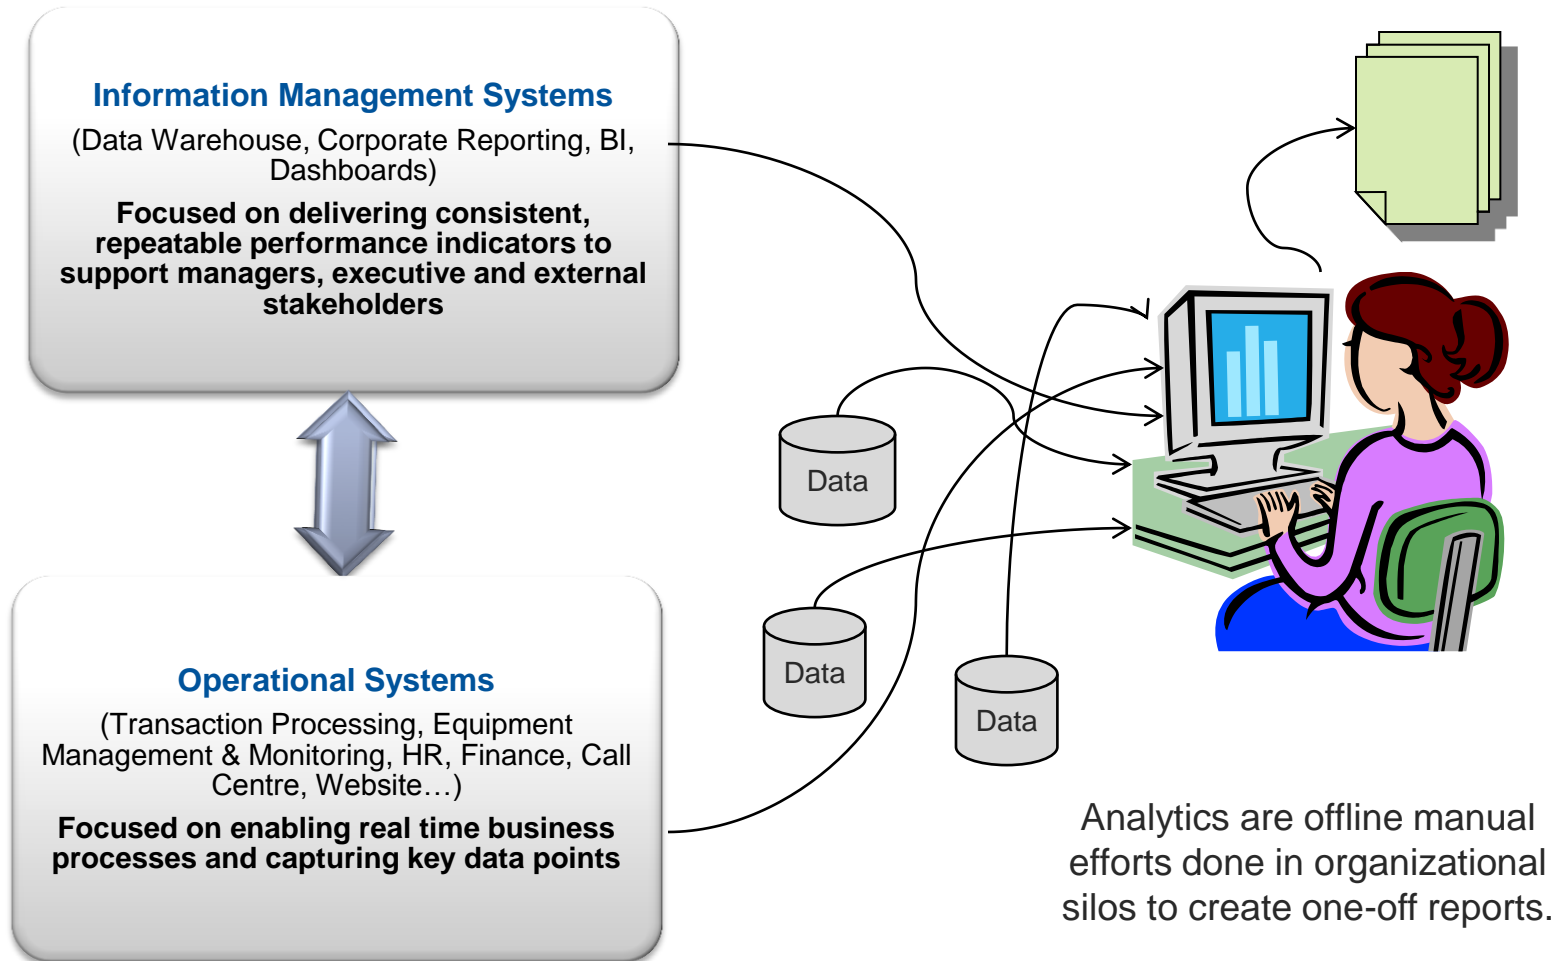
Information Management Systems

(Data Warehouse, Corporate Reporting, BI, Dashboards)

Focused on delivering consistent, repeatable performance indicators to support managers, executive and external stakeholders

Operational Systems

(Transaction Processing, Equipment Management & Monitoring, HR, Finance, Call Centre, Website…)

Focused on enabling real time business processes and capturing key data points

Data

Data

Data

Analytics are offline manual efforts done in organizational silos to create one-off reports.